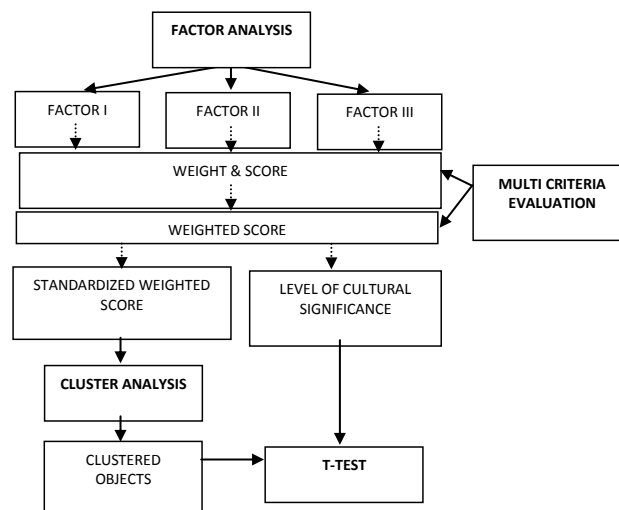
FACTOR ANALYSIS

FACTOR I

FACTOR II

FACTOR III

WEIGHT & SCORE

MULTI CRITERIA EVALUATION

WEIGHTED SCORE

STANDARDIZED WEIGHTED SCORE

LEVEL OF CULTURAL SIGNIFICANCE

CLUSTER ANALYSIS

CLUSTERED OBJECTS

T-TEST